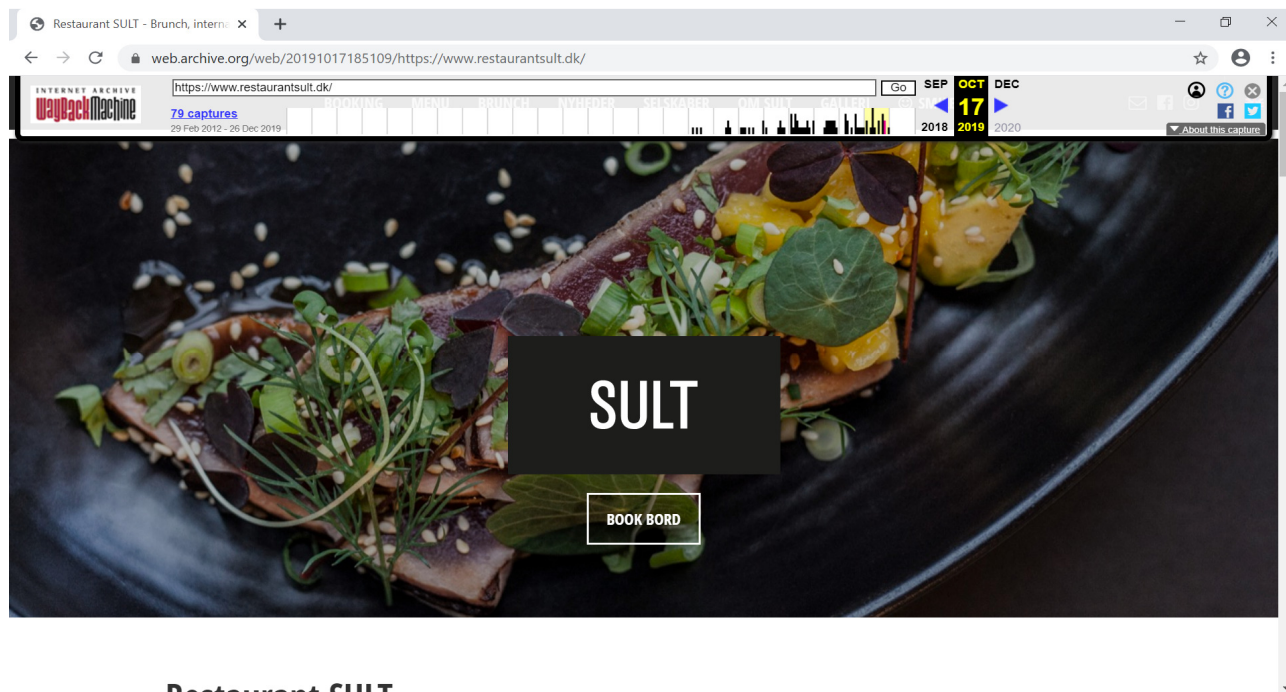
Restaurant SULT - Brunch, interna ×
+
web.archive.org/web/20191017185109/https://www.restaurantsult.dk/
INTERNET ARCHIVE
WaybackMachine
https://www.restaurantsult.dk/
Go
SEP OCT DEC
17
2018 2019 2020
79 captures
29 Feb 2012 - 26 Dec 2019
About this capture
BOOKING MENU BRUNCH NYHEDER SELSKABER OM SULT GALLERI
SULT
BOOK BORD
Restaurant SULT